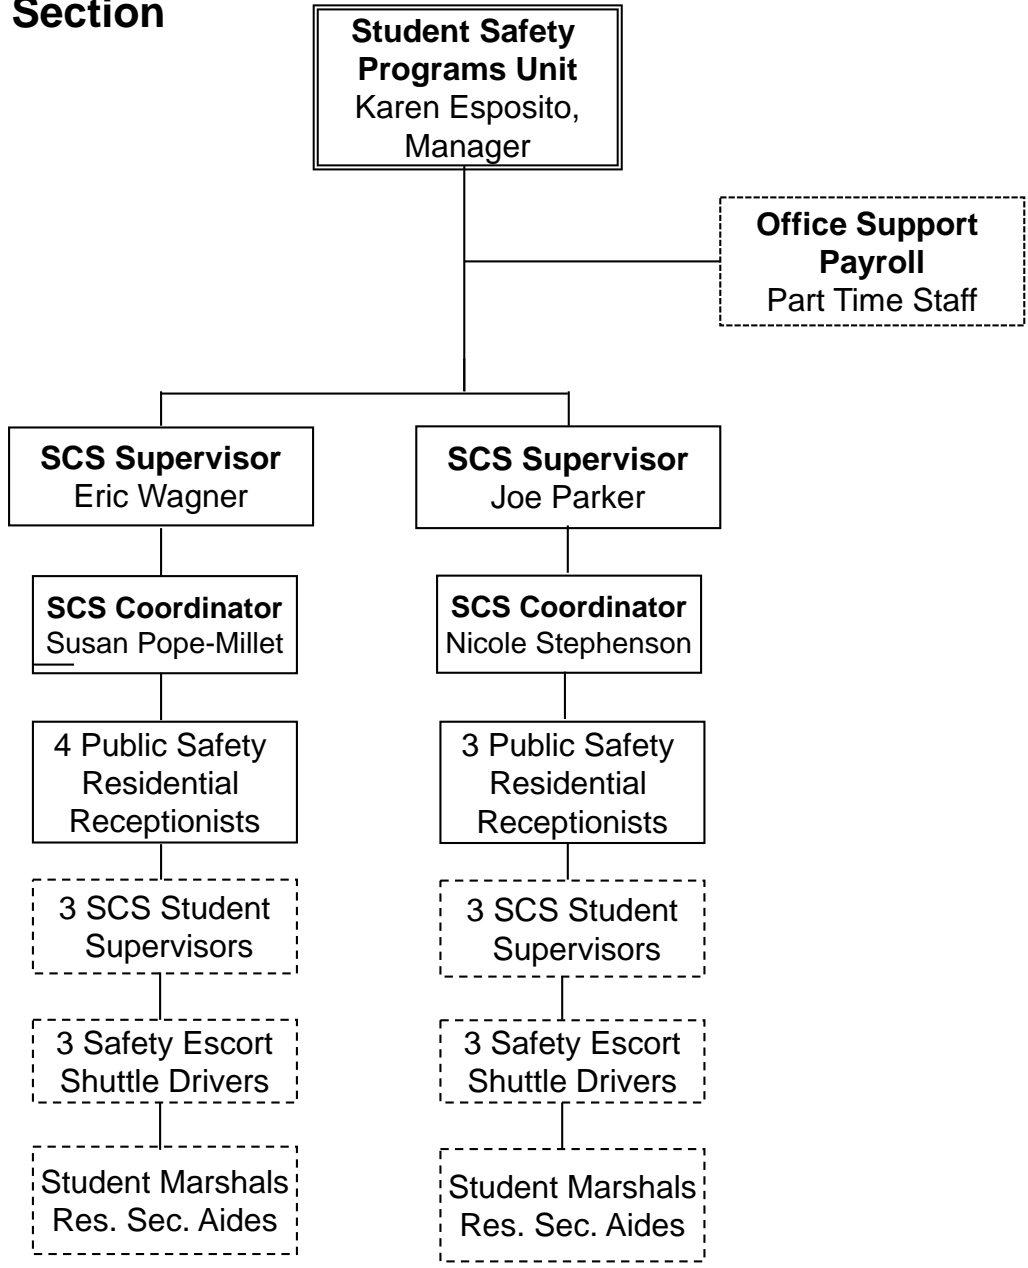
Section

**Student Safety Programs Unit**
Karen Esposito, Manager

**Office Support Payroll**
Part Time Staff

**SCS Supervisor**
Eric Wagner

**SCS Coordinator**
Susan Pope-Millet

4 Public Safety Residential Receptionists

3 SCS Student Supervisors

3 Safety Escort Shuttle Drivers

Student Marshals
Res. Sec. Aides

**SCS Supervisor**
Joe Parker

**SCS Coordinator**
Nicole Stephenson

3 Public Safety Residential Receptionists

3 SCS Student Supervisors

3 Safety Escort Shuttle Drivers

Student Marshals
Res. Sec. Aides